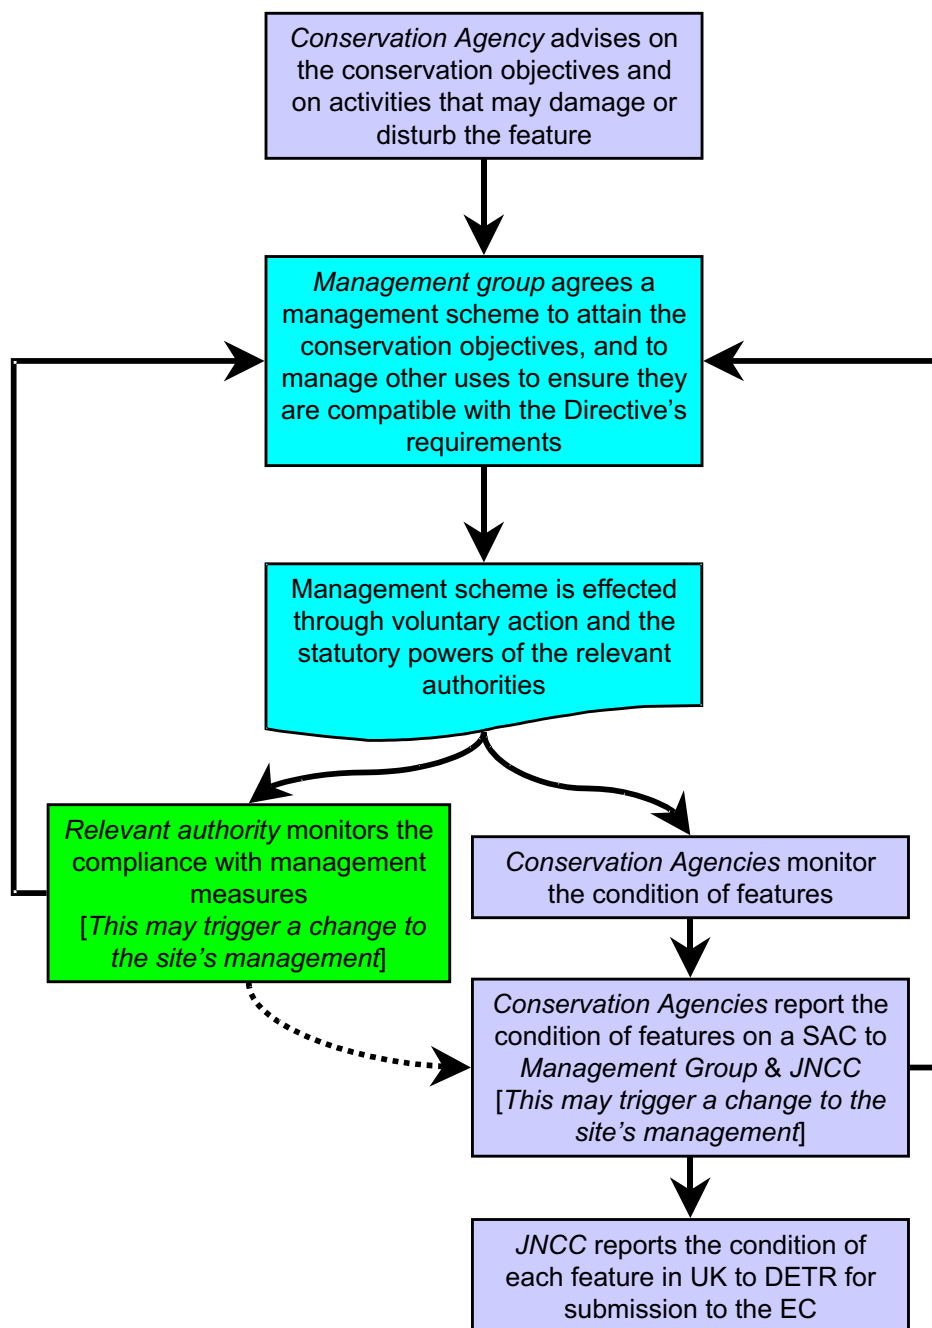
Conservation Agency advises on the conservation objectives and on activities that may damage or disturb the feature

Management group agrees a management scheme to attain the conservation objectives, and to manage other uses to ensure they are compatible with the Directive's requirements

Management scheme is effected through voluntary action and the statutory powers of the relevant authorities

Relevant authority monitors the compliance with management measures [This may trigger a change to the site's management]

Conservation Agencies monitor the condition of features

Conservation Agencies report the condition of features on a SAC to Management Group & JNCC [This may trigger a change to the site's management]

JNCC reports the condition of each feature in UK to DETR for submission to the EC